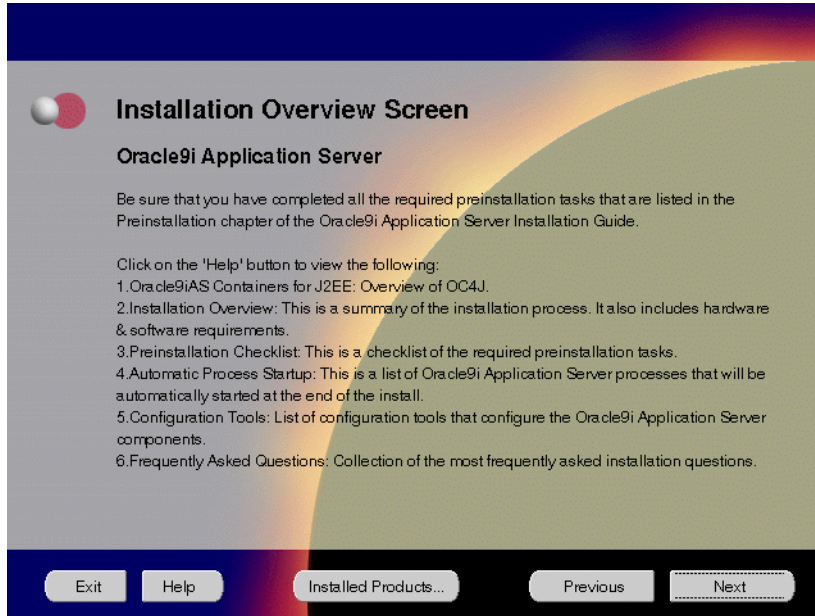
Installation Overview Screen

Oracle9i Application Server

Be sure that you have completed all the required preinstallation tasks that are listed in the Preinstallation chapter of the Oracle9i Application Server Installation Guide.

Click on the 'Help' button to view the following:
1.Oracle9iAS Containers for J2EE: Overview of OC4J.
2.Installation Overview: This is a summary of the installation process. It also includes hardware & software requirements.
3.Preinstallation Checklist: This is a checklist of the required preinstallation tasks.
4.Automatic Process Startup: This is a list of Oracle9i Application Server processes that will be automatically started at the end of the install.
5.Configuration Tools: List of configuration tools that configure the Oracle9i Application Server components.
6.Frequently Asked Questions: Collection of the most frequently asked installation questions.

Exit Help Installed Products... Previous Next